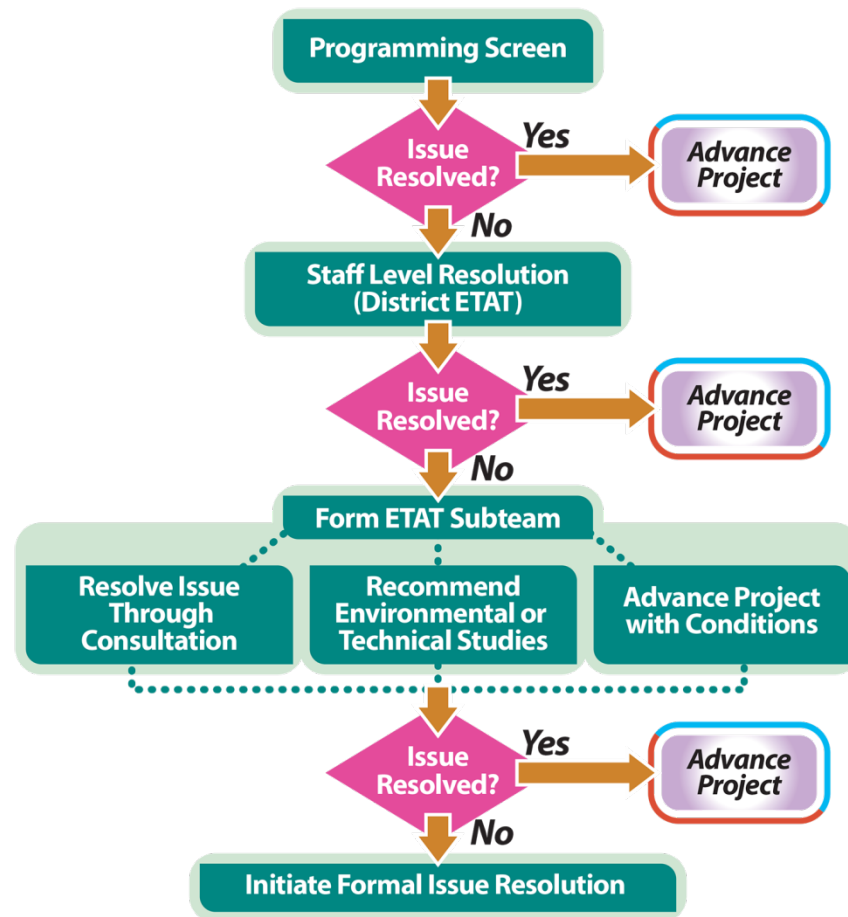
Programming Screen

Issue Resolved?

Yes

Advance Project

No

Staff Level Resolution (District ETAT)

Issue Resolved?

Yes

Advance Project

No

Form ETAT Subteam

Resolve Issue Through Consultation

Recommend Environmental or Technical Studies

Advance Project with Conditions

Issue Resolved?

Yes

Advance Project

No

Initiate Formal Issue Resolution